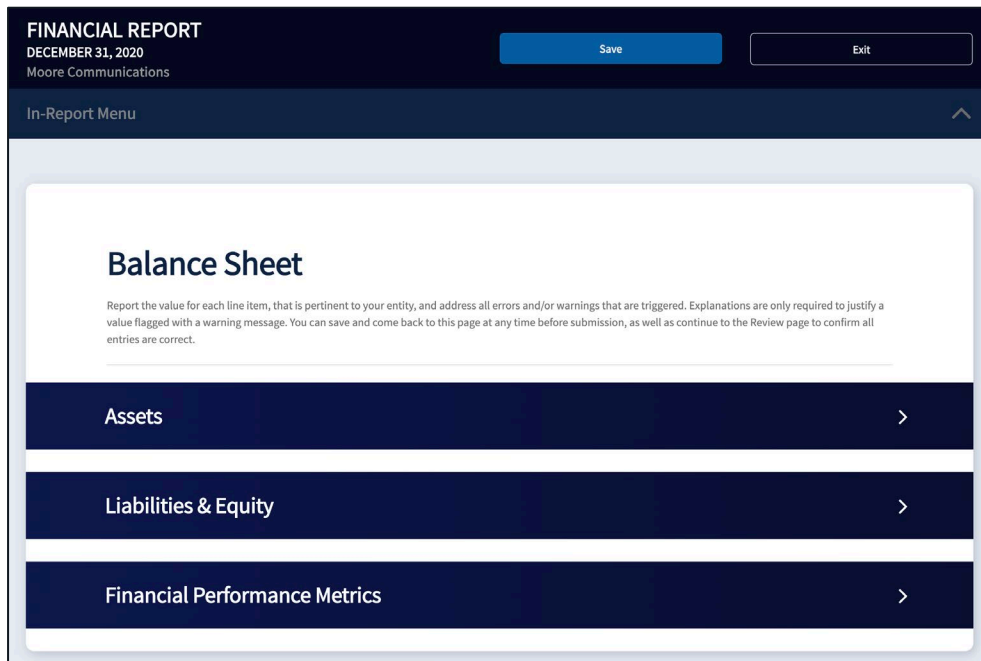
FINANCIAL REPORT
DECEMBER 31, 2020
Moore Communications

Save

Exit

In-Report Menu

Balance Sheet

Report the value for each line item, that is pertinent to your entity, and address all errors and/or warnings that are triggered. Explanations are only required to justify a value flagged with a warning message. You can save and come back to this page at any time before submission, as well as continue to the Review page to confirm all entries are correct.

Assets

Liabilities & Equity

Financial Performance Metrics